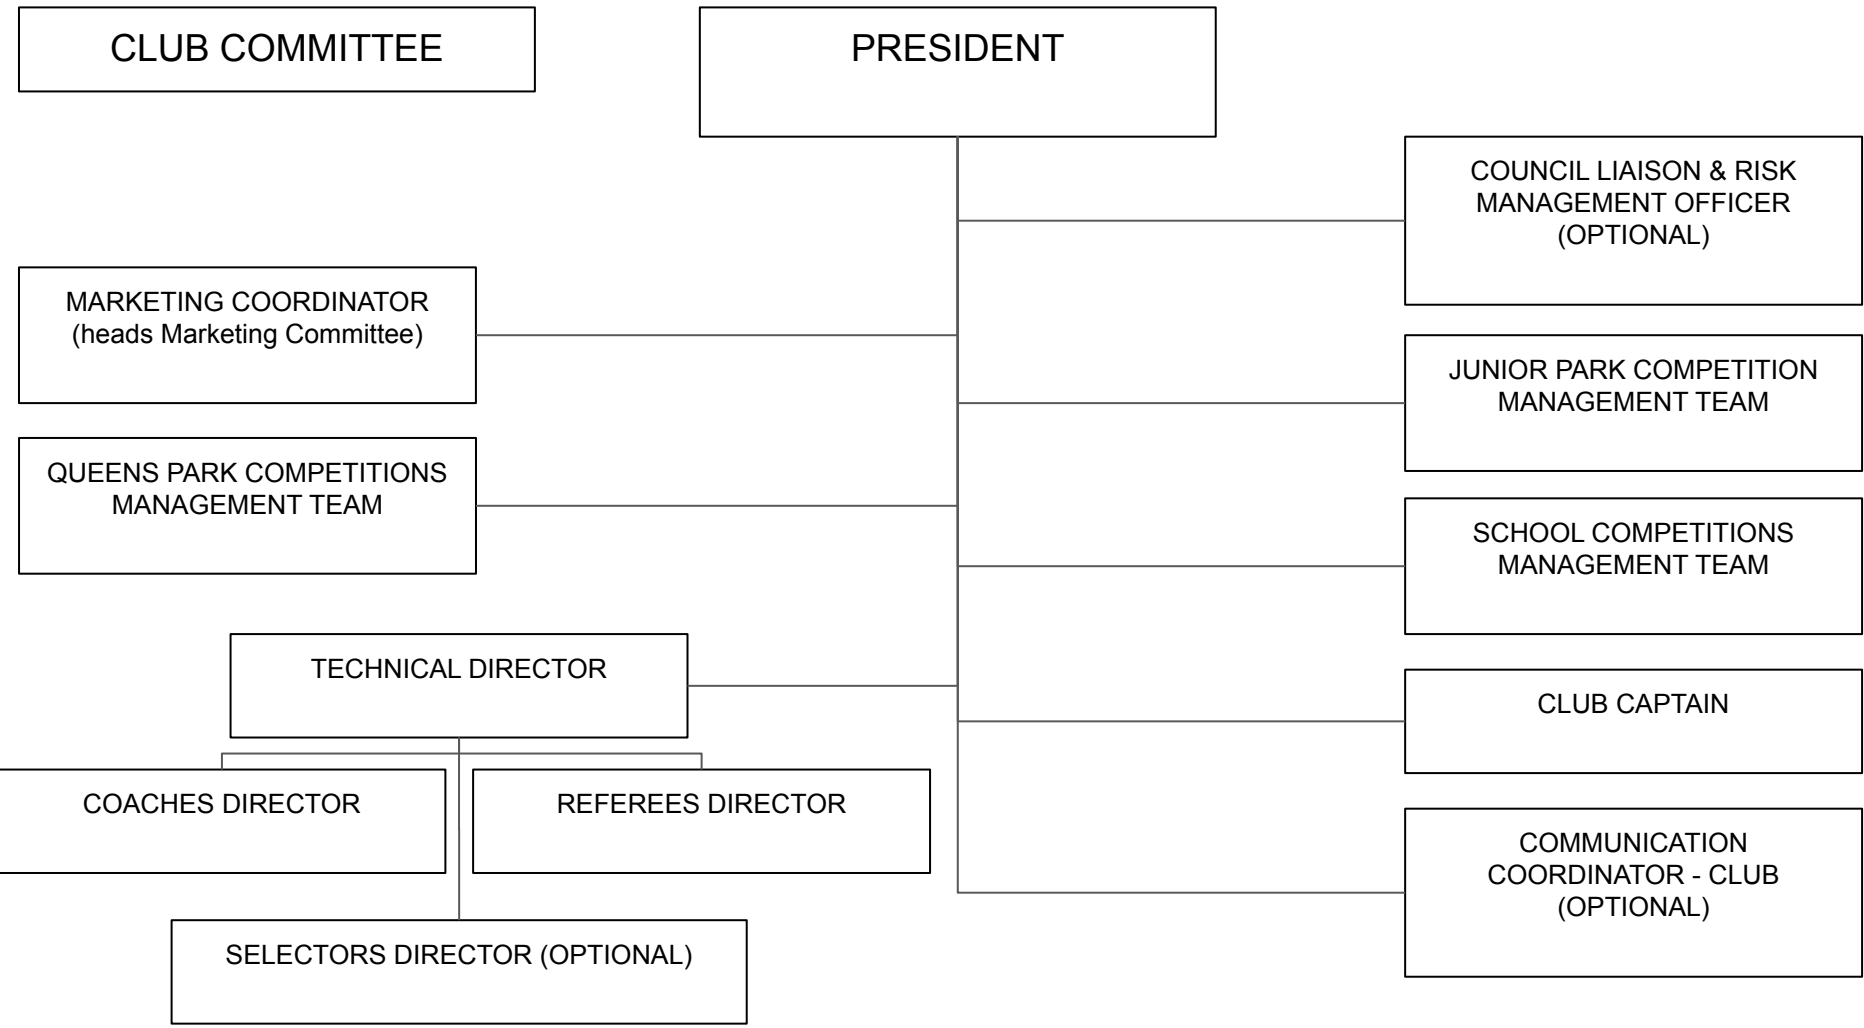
CLUB COMMITTEE

PRESIDENT

COUNCIL LIAISON & RISK MANAGEMENT OFFICER (OPTIONAL)

MARKETING COORDINATOR (heads Marketing Committee)

JUNIOR PARK COMPETITION MANAGEMENT TEAM

QUEENS PARK COMPETITIONS MANAGEMENT TEAM

SCHOOL COMPETITIONS MANAGEMENT TEAM

TECHNICAL DIRECTOR

CLUB CAPTAIN

COACHES DIRECTOR

REFEREES DIRECTOR

COMMUNICATION COORDINATOR - CLUB (OPTIONAL)

SELECTORS DIRECTOR (OPTIONAL)